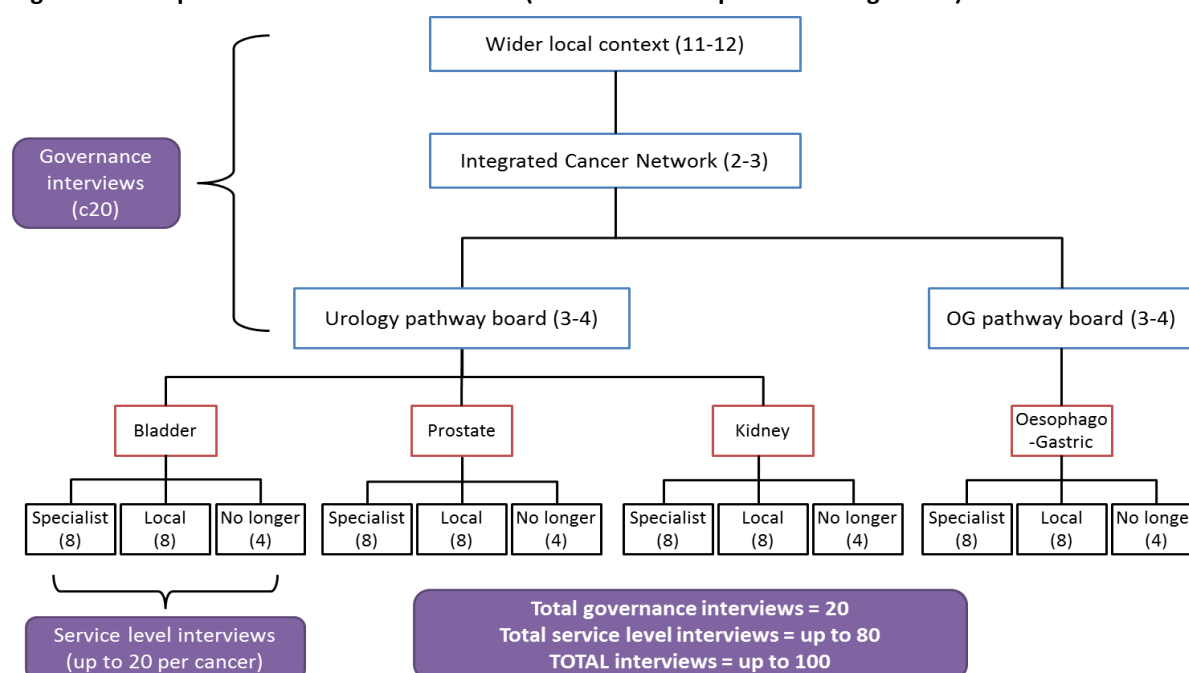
Wider local context (11-12)

Integrated Cancer Network (2-3)

Governance interviews (c20)

Urology pathway board (3-4)

OG pathway board (3-4)

Bladder

Prostate

Kidney

Oesophago -Gastric

Specialist (8)

Local (8)

No longer (4)

Specialist (8)

Local (8)

No longer (4)

Specialist (8)

Local (8)

No longer (4)

Specialist (8)

Local (8)

No longe (4)

Service level interviews (up to 20 per cancer)

Total governance interviews = 20
Total service level interviews = up to 80
TOTAL interviews = up to 100